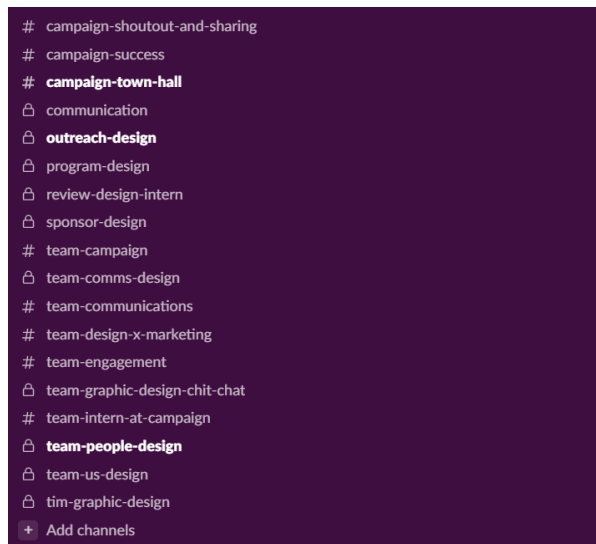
# campaign-shoutout-and-sharing
# campaign-success
# campaign-town-hall
communication
outreach-design
program-design
review-design-intern
sponsor-design
# team-campaign
team-comms-design
# team-communications
# team-design-x-marketing
# team-engagement
team-graphic-design-chit-chat
# team-intern-at-campaign
team-people-design
team-us-design
tim-graphic-design
+ Add channels